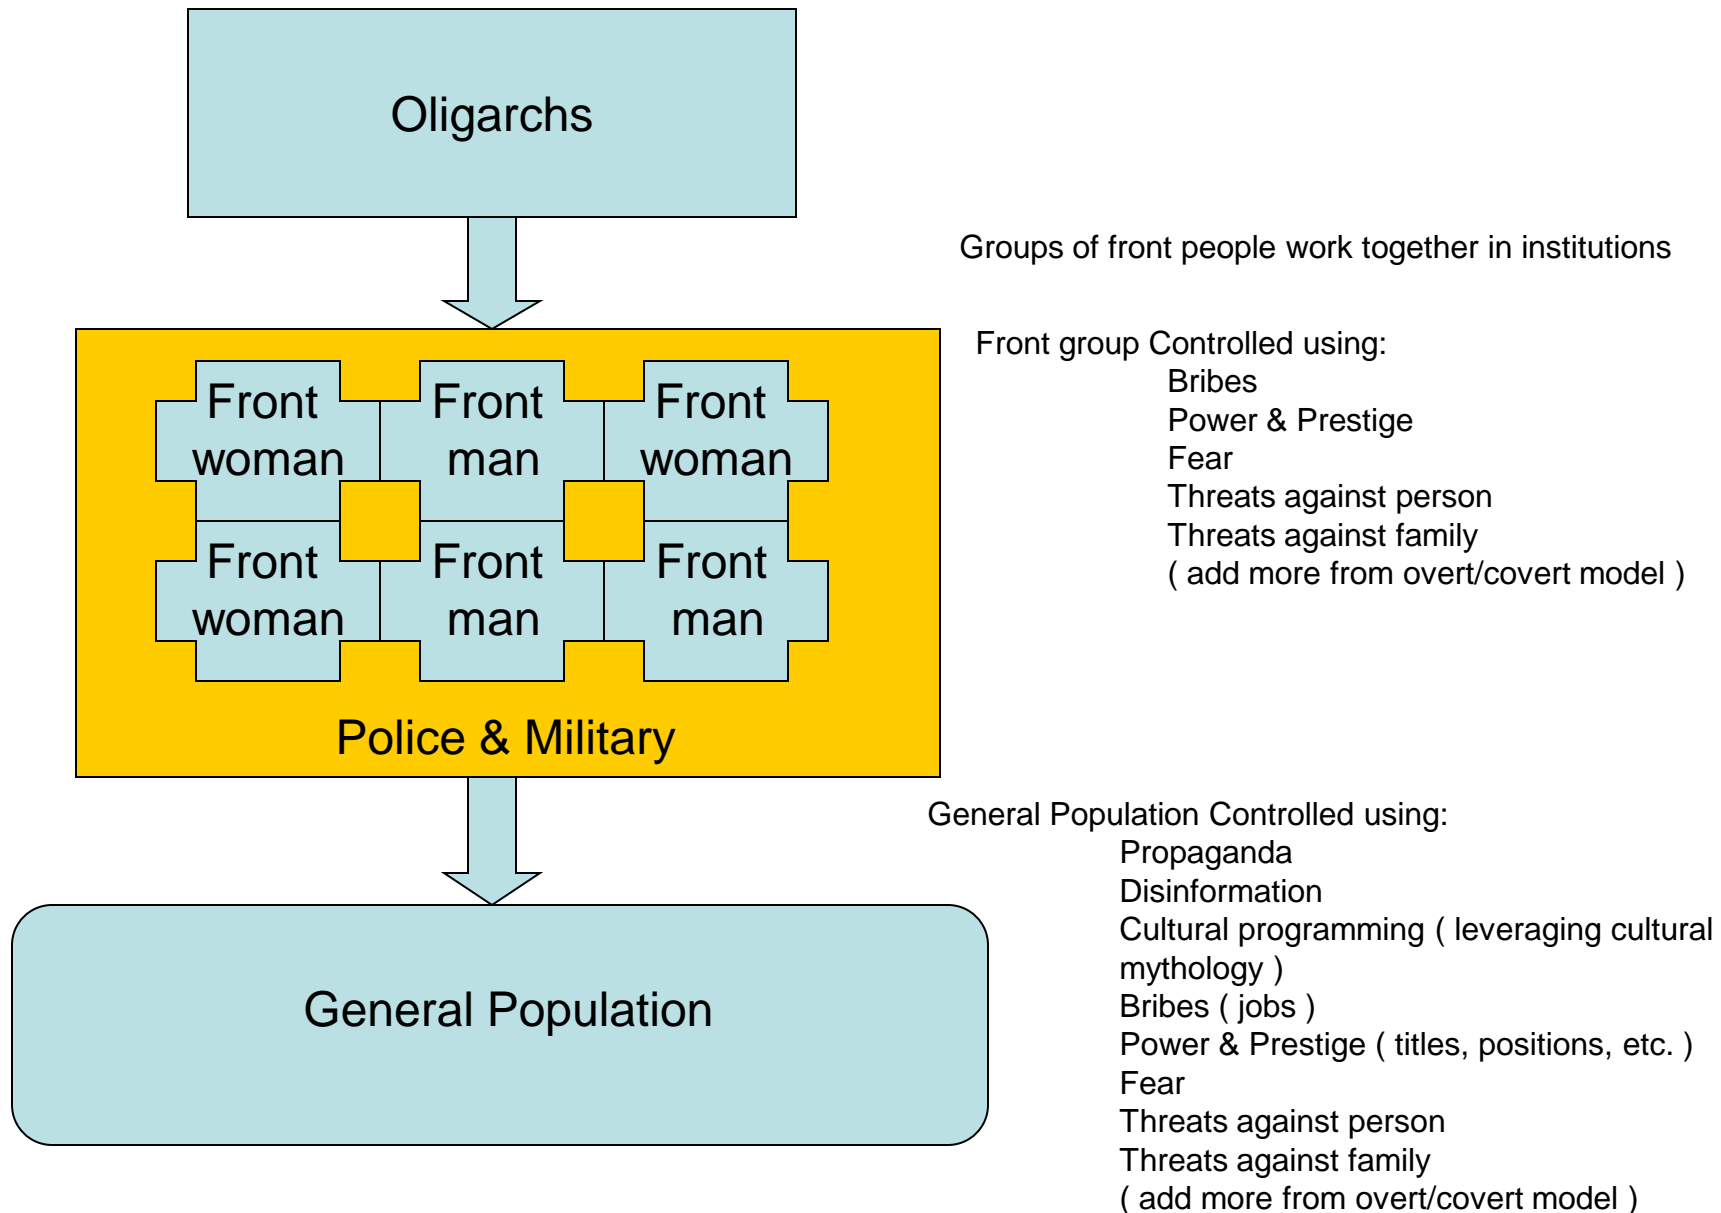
Oligarchs

Groups of front people work together in institutions

Front group Controlled using:
Bribes
Power & Prestige
Fear
Threats against person
Threats against family
( add more from overt/covert model )

Front woman

Front man

Front woman

Front woman

Front man

Front man

Police & Military

General Population Controlled using:
Propaganda
Disinformation
Cultural programming ( leveraging cultural mythology )
Bribes ( jobs )
Power & Prestige ( titles, positions, etc. )
Fear
Threats against person
Threats against family
( add more from overt/covert model )

General Population